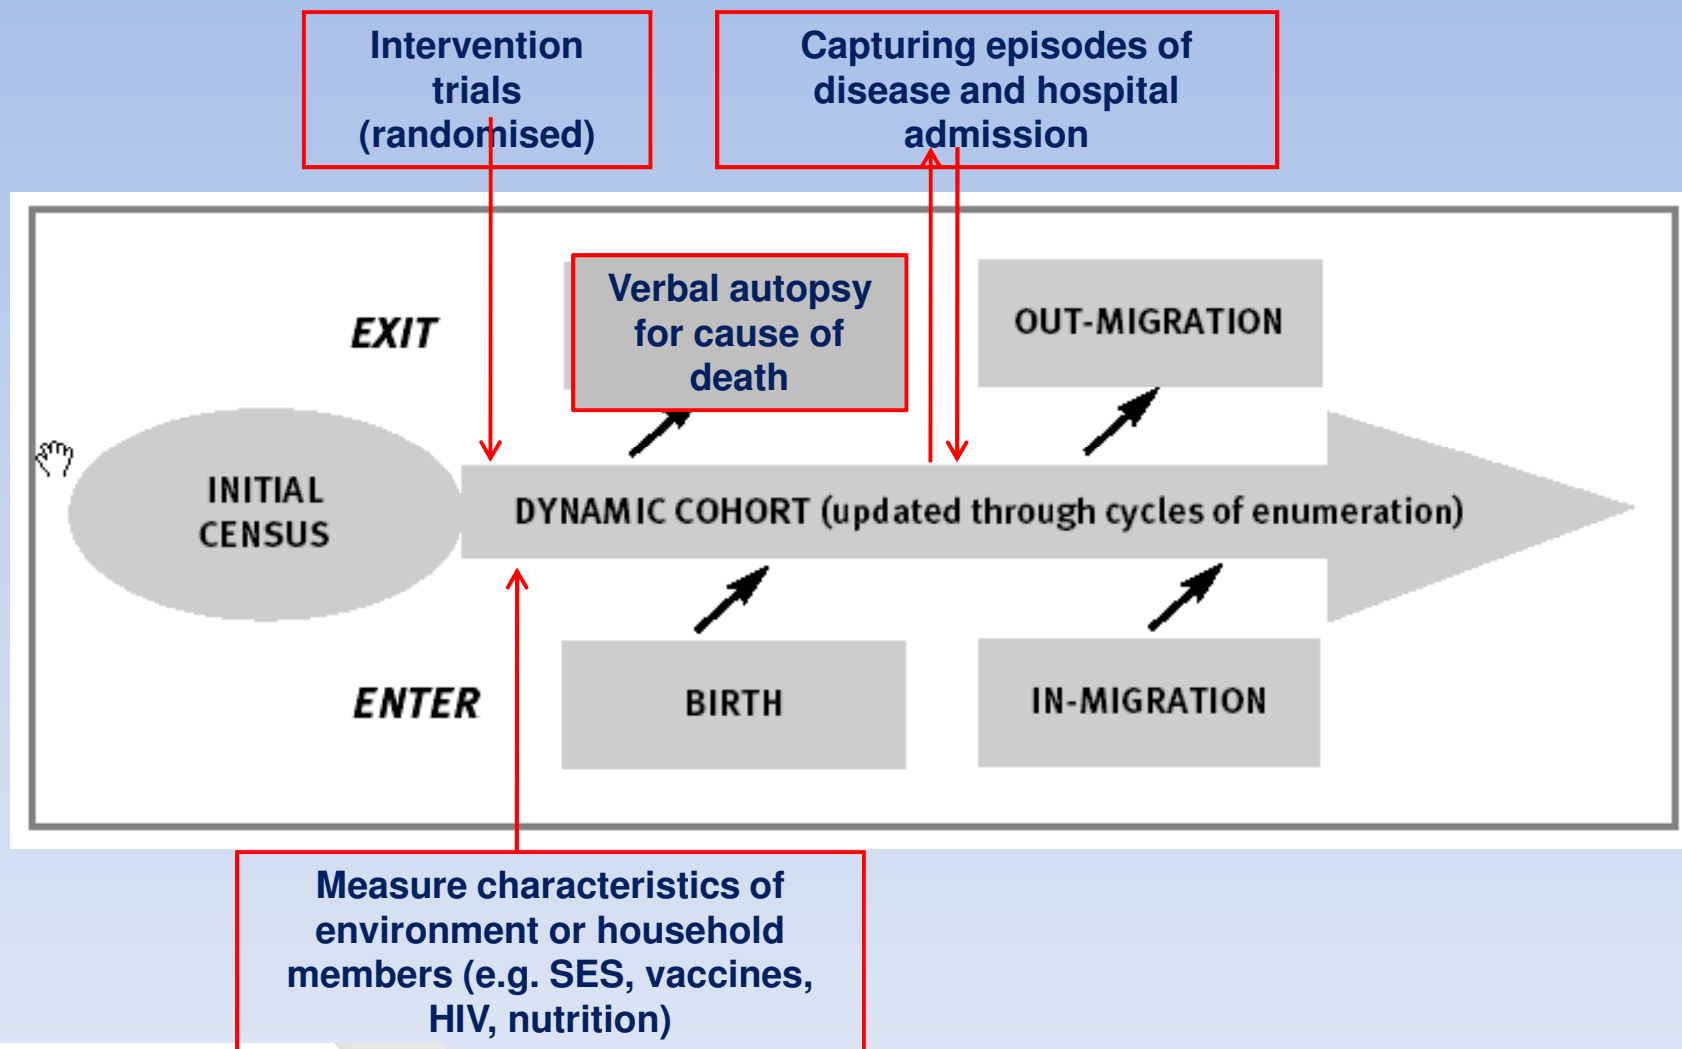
Intervention trials (randomised)

Capturing episodes of disease and hospital admission

EXIT

Verbal autopsy for cause of death

OUT-MIGRATION

INITIAL CENSUS

DYNAMIC COHORT (updated through cycles of enumeration)

ENTER

BIRTH

IN-MIGRATION

Measure characteristics of environment or household members (e.g. SES, vaccines, HIV, nutrition)